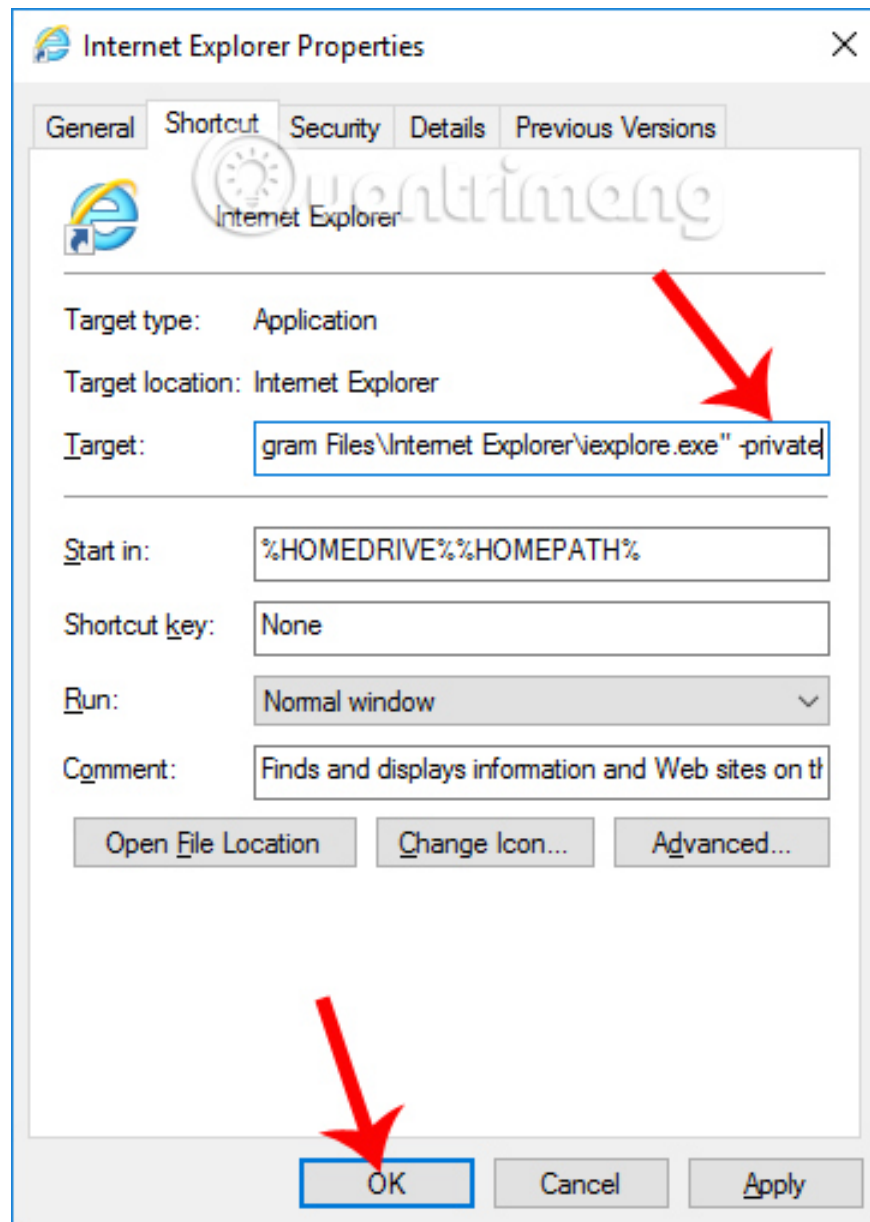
Internet Explorer Properties

General | Shortcut | Security | Details | Previous Versions

Internet Explorer

quantrimang

Target type: Application

Target location: Internet Explorer

Target: gram Files\Internet Explorer\iexplore.exe" -private

Start in: %HOMEDRIVE%%HOMEPATH%

Shortcut key: None

Run: Normal window

Comment: Finds and displays information and Web sites on th

Open File Location | Change Icon... | Advanced...

OK | Cancel | Apply